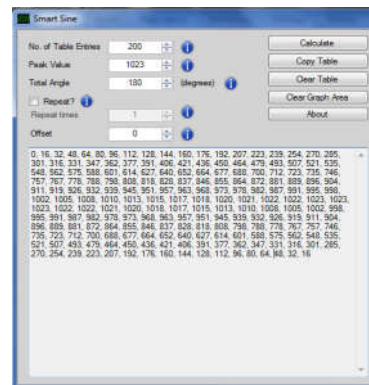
Smart Sine

No. of Table Entries 200
Peak Value 1023
Total Angle 180 (degrees)
Repeat?
Repeat times 1
Offset 0

Calculate
Copy Table
Clear Table
Clear Graph Area
About

0, 16, 32, 48, 64, 80, 96, 112, 128, 144, 160, 176, 192, 207, 223, 239, 254, 270, 285, 301, 316, 331, 347, 362, 377, 391, 406, 421, 436, 450, 464, 479, 493, 507, 521, 535, 548, 562, 575, 588, 601, 614, 627, 640, 652, 664, 677, 688, 700, 712, 723, 735, 746, 757, 767, 778, 788, 798, 808, 818, 828, 837, 846, 855, 864, 872, 881, 889, 896, 904, 911, 919, 926, 932, 939, 945, 951, 957, 963, 968, 973, 978, 982, 987, 991, 995, 998, 1002, 1005, 1008, 1010, 1013, 1015, 1017, 1018, 1020, 1021, 1022, 1022, 1023, 1023, 1023, 1022, 1022, 1021, 1020, 1018, 1017, 1015, 1013, 1010, 1008, 1005, 1002, 998, 995, 991, 987, 982, 978, 973, 968, 963, 957, 951, 945, 939, 932, 926, 919, 911, 904, 896, 889, 881, 872, 864, 855, 846, 837, 828, 818, 808, 798, 788, 778, 767, 757, 746, 735, 723, 712, 700, 688, 677, 664, 652, 640, 627, 614, 601, 588, 575, 562, 548, 535, 521, 507, 493, 479, 464, 450, 436, 421, 406, 391, 377, 362, 347, 331, 316, 301, 285, 270, 254, 239, 223, 207, 192, 176, 160, 144, 128, 112, 96, 80, 64, 48, 32, 16